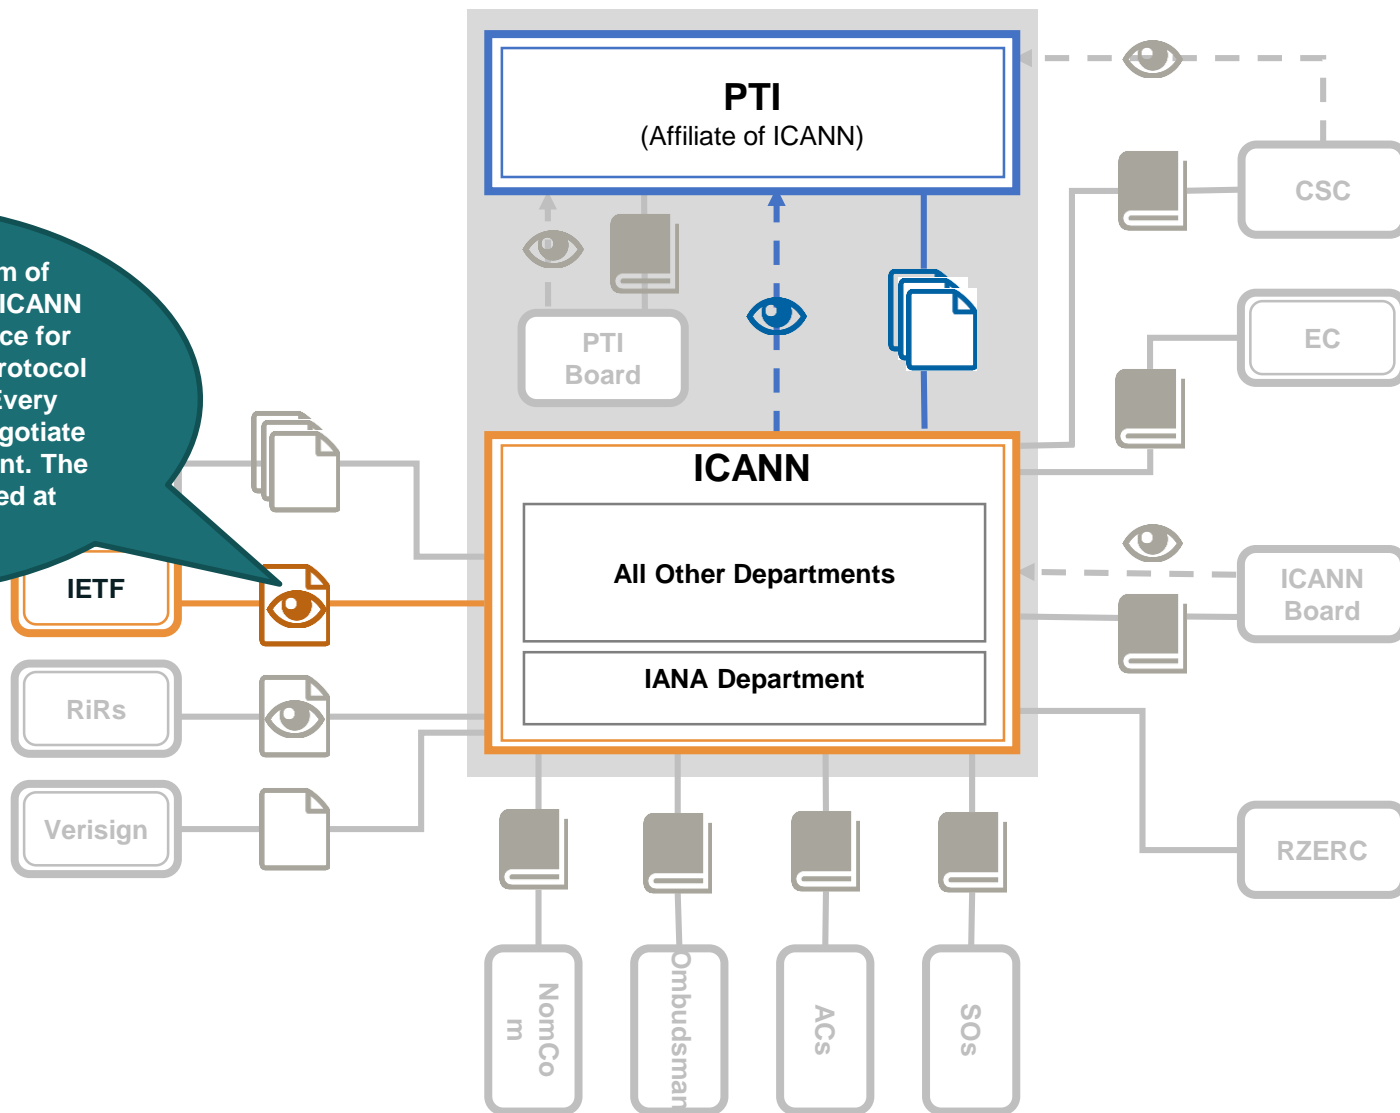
PTI
(Affiliate of ICANN)

CSC

PTI
Board

EC

m of
ICANN
ce for
rotocol
Every
gotiate
nt. The
ed at

ICANN

All Other Departments

IANA Department

ICANN
Board

IETF

RiRs

Verisign

RZERC

NomCo
m

Ombudsman

ACs

SOs